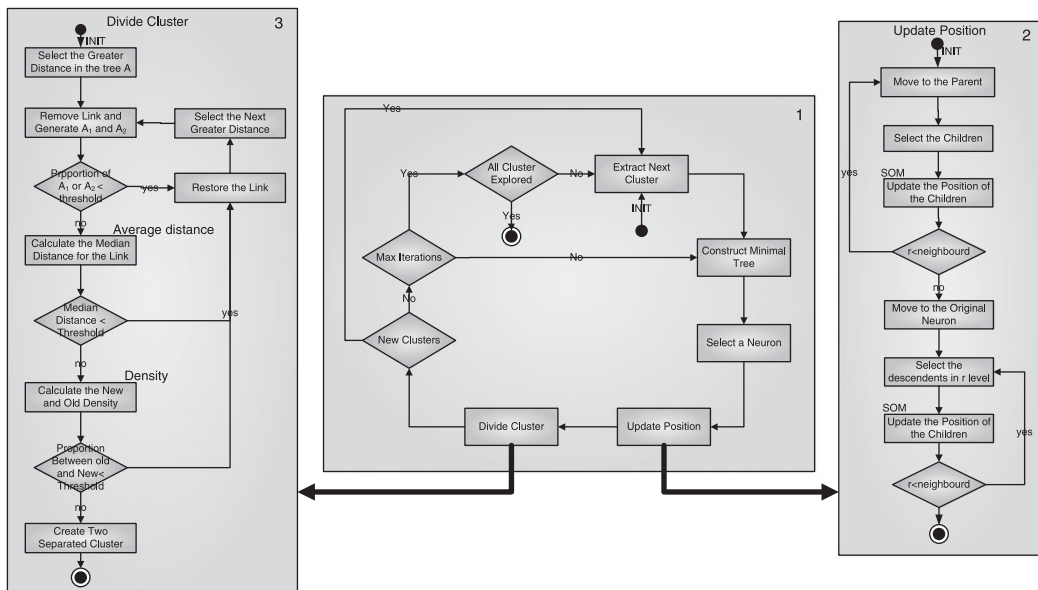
Divide Cluster

3

INIT

Select the Greater Distance in the tree A

Remove Link and Generate $A_1$ and $A_2$

Select the Next Greater Distance

Proportion of $A_1$ or $A_2$ < threshold

yes

Restore the Link

no

Average distance

Calculate the Median Distance for the Link

Median Distance < Threshold

yes

no

Density

Calculate the New and Old Density

Proportion Between old and New< Threshold

no

Create Two Separated Cluster

1

Yes

Yes

All Cluster Explored

No

Extract Next Cluster

Yes

INIT

Max Iterations

No

Construct Minimal Tree

No

New Clusters

Select a Neuron

Divide Cluster

Update Position

Update Position

2

INIT

Move to the Parent

Select the Children

yes

SOM

Update the Position of the Children

r<neighbourd

no

Move to the Original Neuron

Select the descendents in r level

SOM

Update the Position of the Children

yes

r<neighbourd